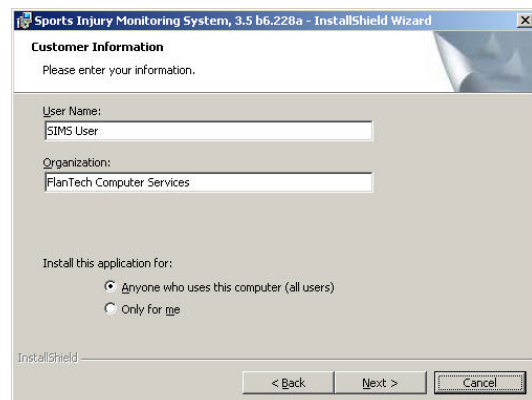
Sports Injury Monitoring System, 3.5 b6.228a - InstallShield Wizard

Customer Information

Please enter your information.

User Name:

SIMS User

Organization:

FlanTech Computer Services

Install this application for:

Anyone who uses this computer (all users)

Only for me

InstallShield

< Back

Next >

Cancel